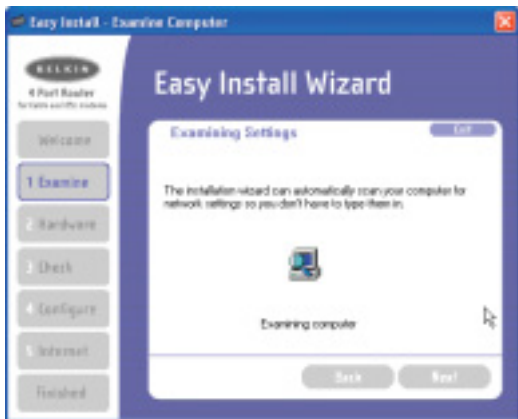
Easy Install - Examine Computer

BELKIN
4 Port Router
for home and office networks

Welcome
1 Examine
2 Hardware
3 Check
4 Configure
5 Internet
Finished

Easy Install Wizard

Examining Settings

Exit

The installation wizard can automatically scan your computer for network settings so you don't have to type them in.

Examining computer

Back
Next